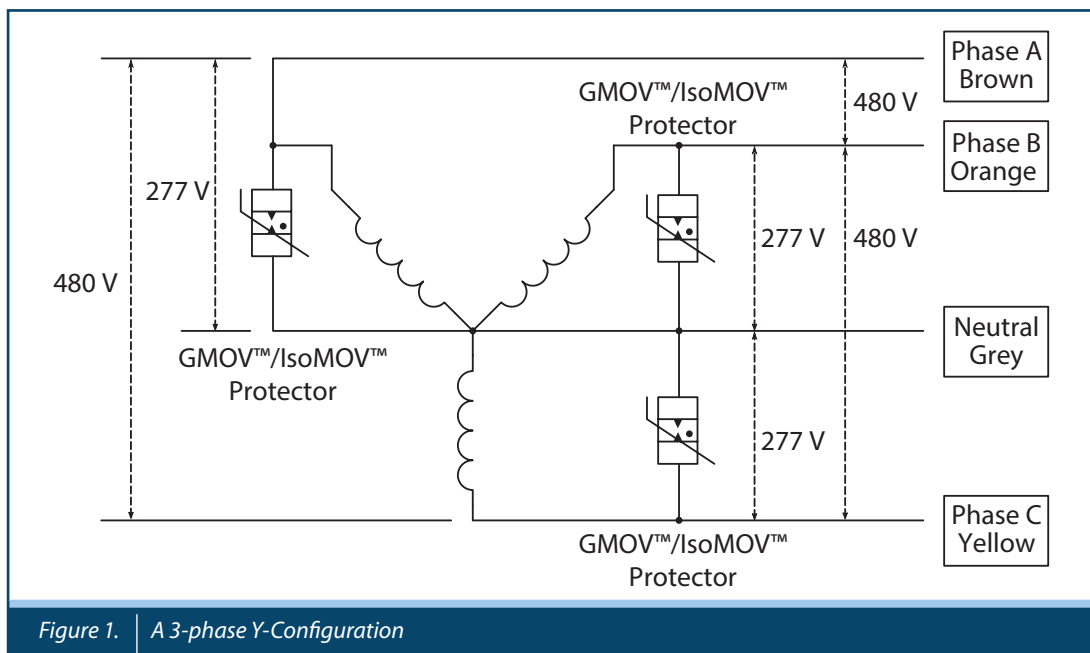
Phase A Brown

GMOV™/IsoMOV™ Protector

480 V

Phase B Orange

277 V

480 V

277 V

480 V

Neutral Grey

GMOV™/IsoMOV™ Protector

277 V

Phase C Yellow

GMOV™/IsoMOV™ Protector

Figure 1. A 3-phase Y-Configuration